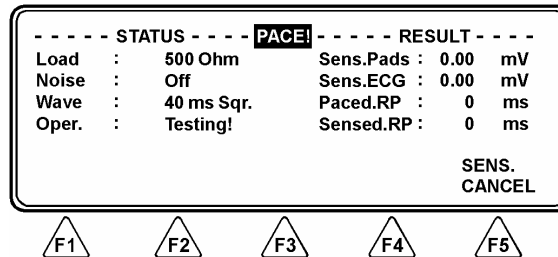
- - - - - STATUS - - - - PACE! - - - - - RESULT - - - - -

| | | | | | |
|---|---|---|---|---|---|
| Load | : | 500 Ohm | Sens.Pads : | 0.00 | mV |
| Noise | : | Off | Sens.ECG : | 0.00 | mV |
| Wave | : | 40 ms Sqr. | Paced.RP : | 0 | ms |
| Oper. | : | Testing! | Sensed.RP : | 0 | ms |

SENS.
CANCEL

F1 F2 F3 F4 F5